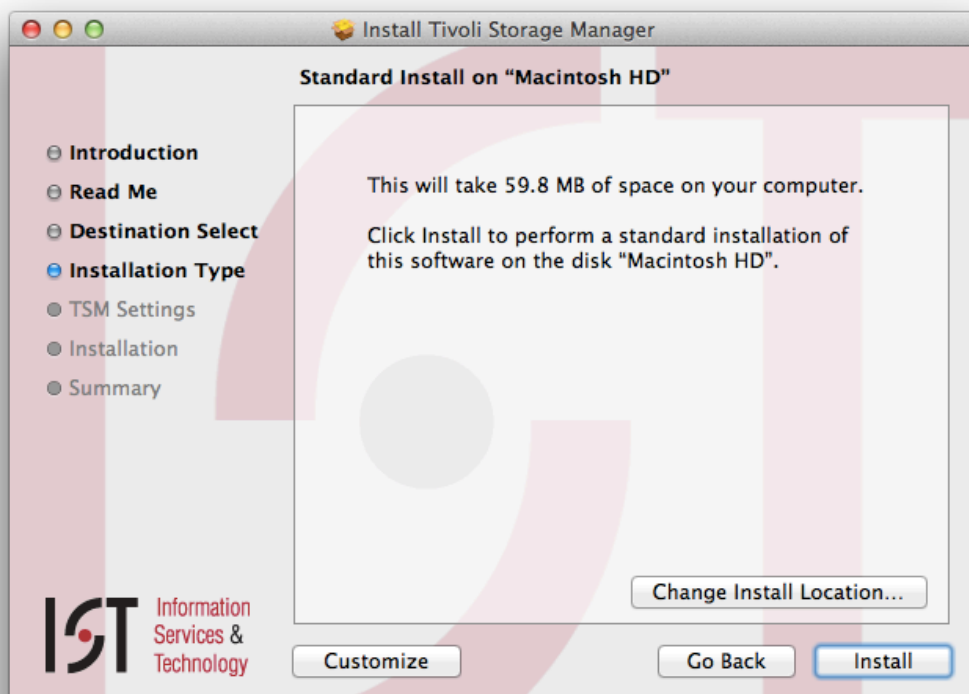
Install Tivoli Storage Manager

Standard Install on “Macintosh HD”

Introduction
Read Me
Destination Select
Installation Type
TSM Settings
Installation
Summary

This will take 59.8 MB of space on your computer.

Click Install to perform a standard installation of this software on the disk “Macintosh HD”.

Change Install Location...

IST Information Services & Technology

Customize

Go Back

Install